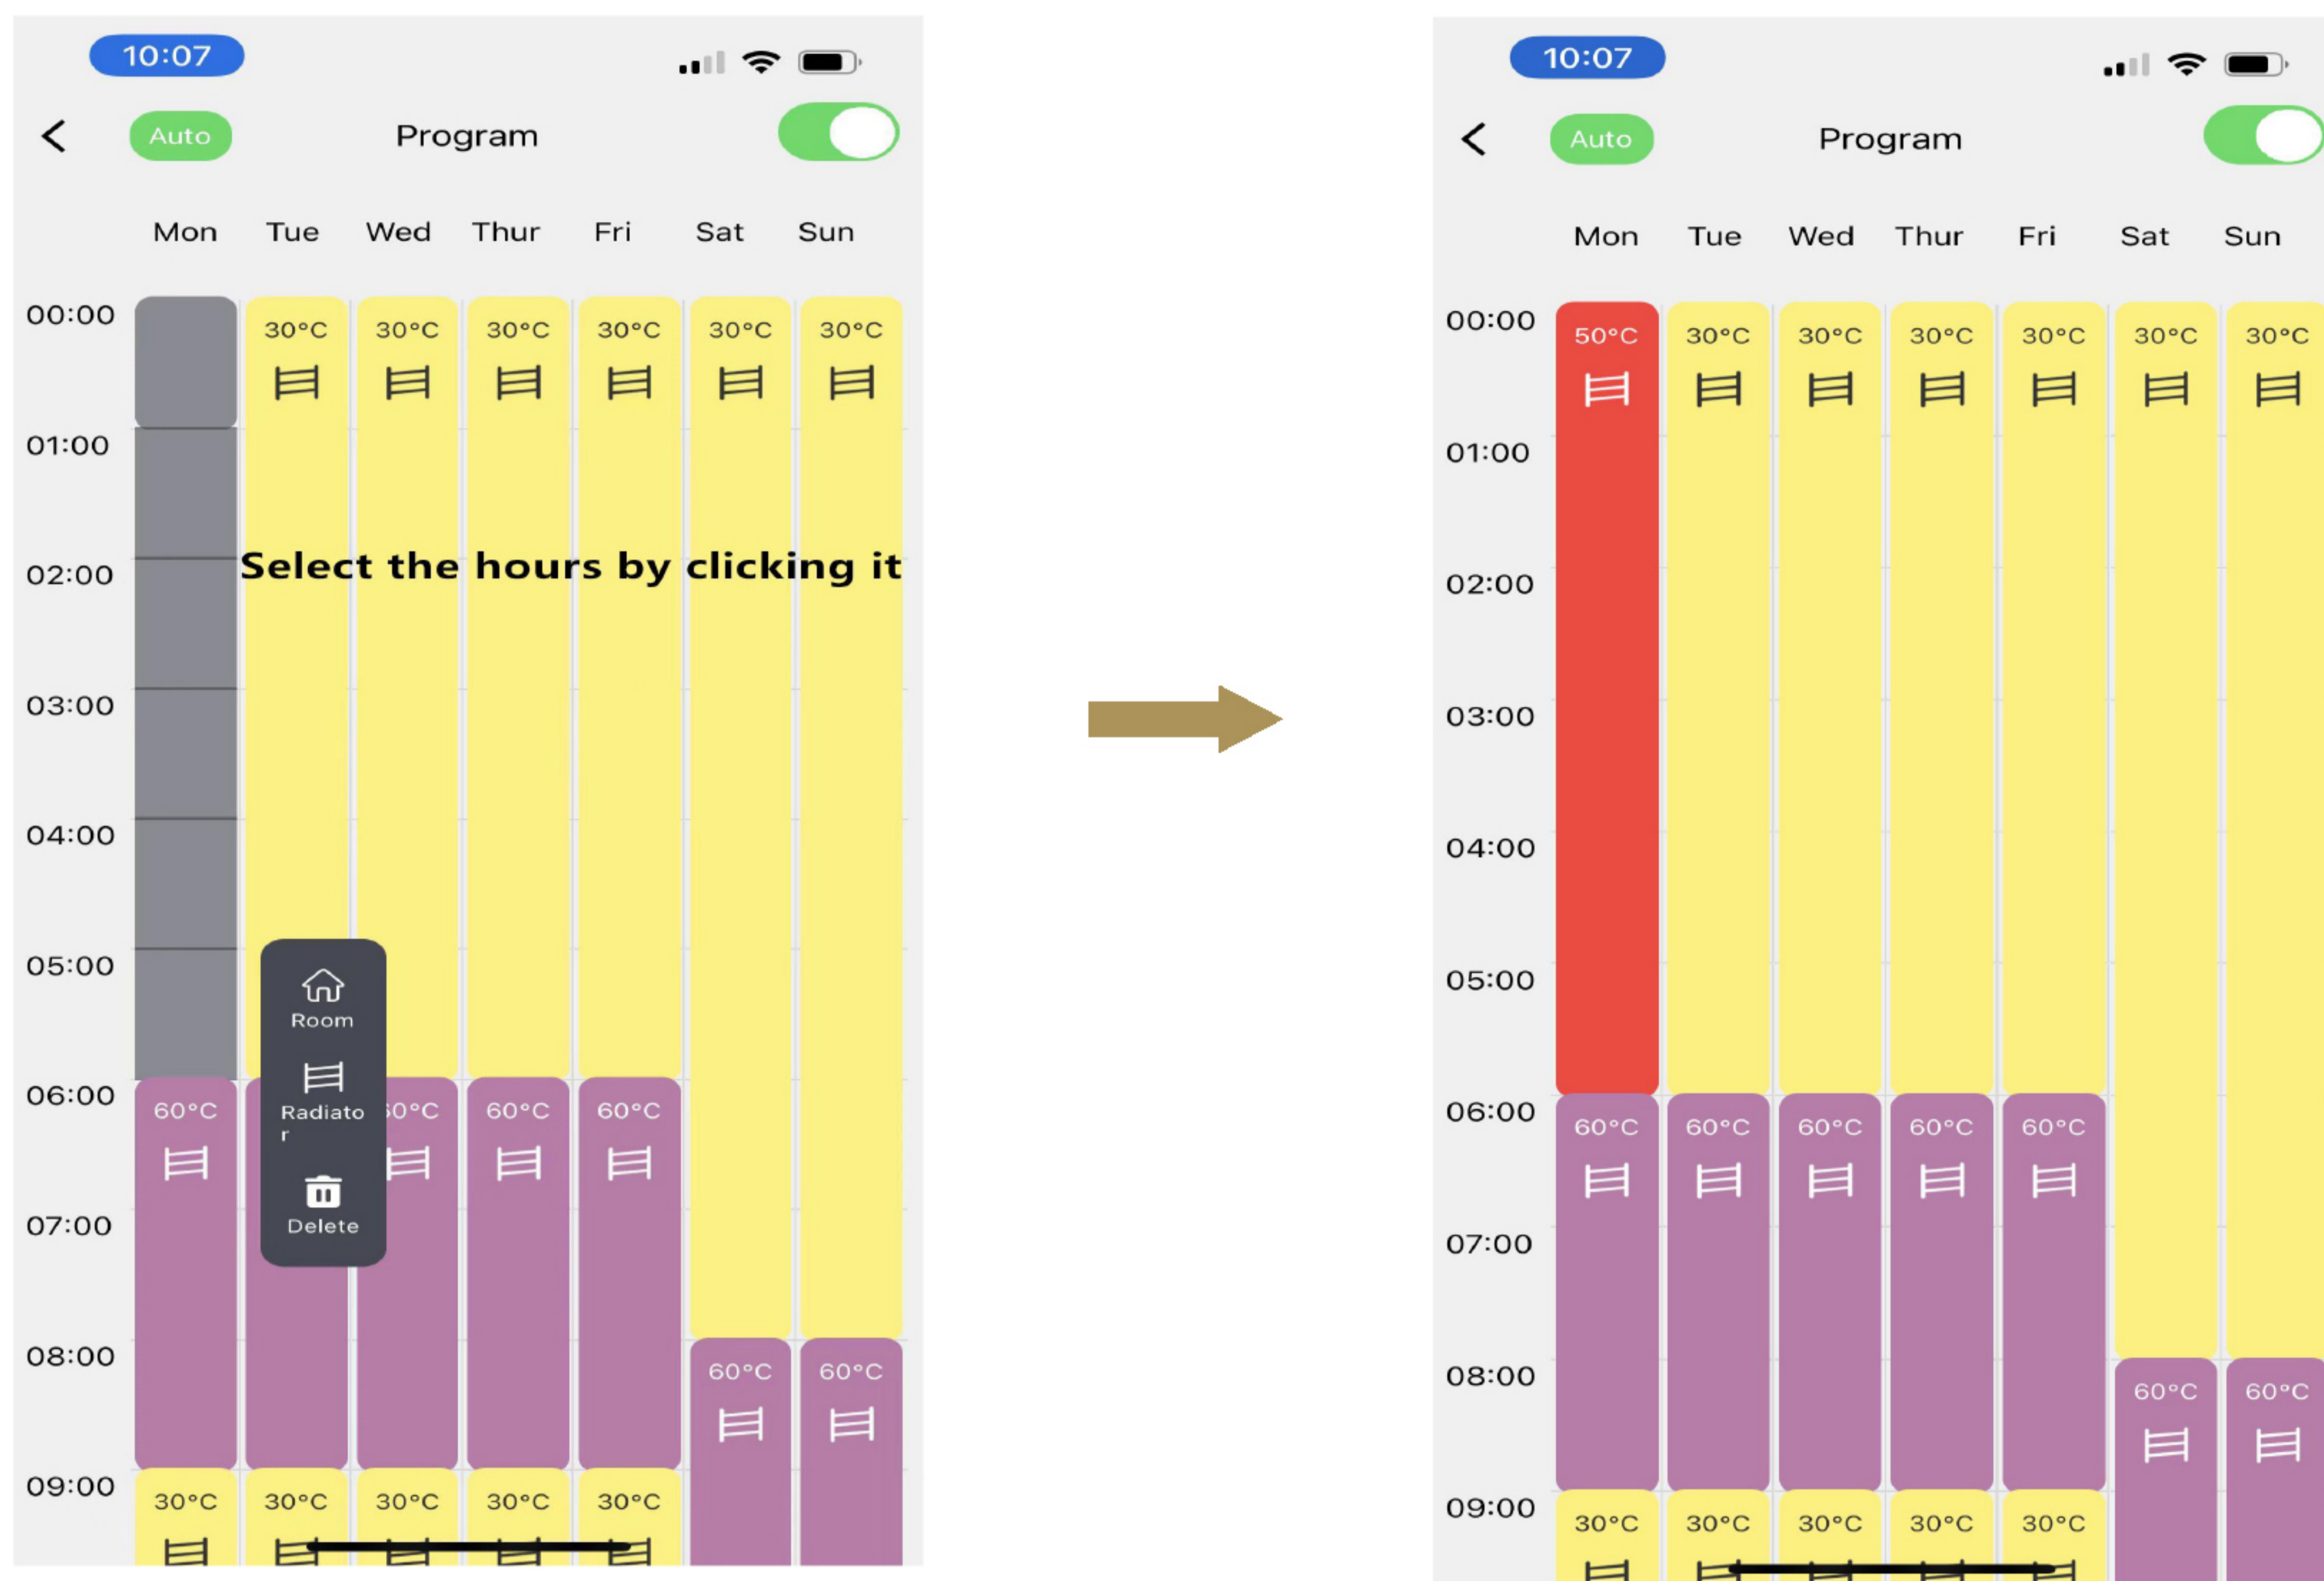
10:07

Auto

Program

Mon Tue Wed Thur Fri Sat Sun

00:00
01:00
02:00
03:00
04:00
05:00
06:00
07:00
08:00
09:00

30°C 30°C 30°C 30°C 30°C 30°C

Select the hours by clicking it

Room

Radiator

Delete

60°C 60°C 60°C 60°C

60°C 60°C

30°C 30°C 30°C 30°C 30°C

10:07

Auto

Program

Mon Tue Wed Thur Fri Sat Sun

00:00
01:00
02:00
03:00
04:00
05:00
06:00
07:00
08:00
09:00

50°C 30°C 30°C 30°C 30°C 30°C 30°C

60°C 60°C 60°C 60°C 60°C

60°C 60°C

30°C 30°C 30°C 30°C 30°C